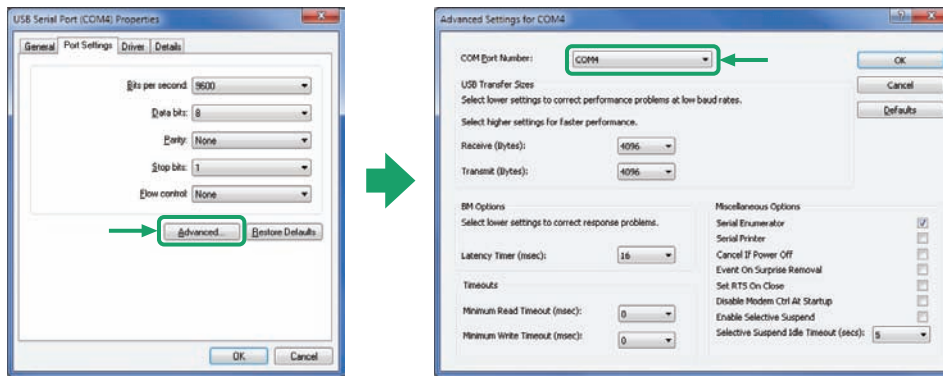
USB Serial Port (COM4) Properties

General | Port Settings | Driver | Details

Bits per second: 9600

Data bits: 8

Parity: None

Stop bits: 1

Flow control: None

Advanced... | Restore Defaults

OK | Cancel

Advanced Settings for COM4

COM Port Number: COM4

OK

Cancel

Defaults

USB Transfer Sizes

Select lower settings to correct performance problems at low baud rates.

Select higher settings for faster performance.

Receive (Bytes): 4096

Transmit (Bytes): 4096

BM Options

Select lower settings to correct response problems.

Latency Timer (msec): 16

Timeouts

Minimum Read Timeout (msec): 0

Minimum Write Timeout (msec): 0

Miscellaneous Options

Serial Enumerator

Serial Printer

Cancel If Power Off

Event On Surprise Removal

Set RTS On Close

Disable Modem Ctrl At Startup

Enable Selective Suspend

Selective Suspend Idle Timeout (secs): 5